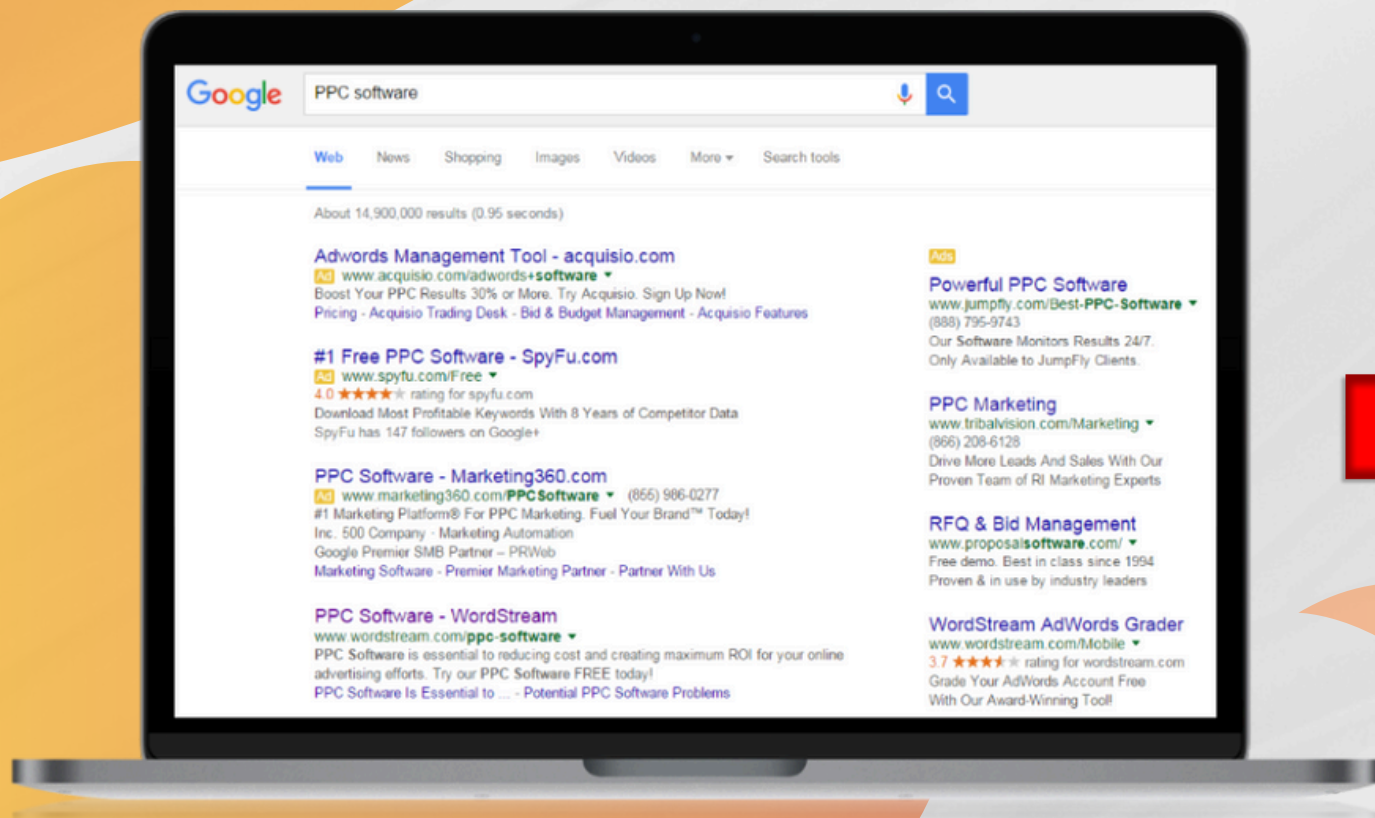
Google

PPC software

Web News Shopping Images Videos More ▾ Search tools

About 14,900,000 results (0.95 seconds)

Adwords Management Tool - acquisio.com
Ad www.acquisio.com/adwords+software ▾
Boost Your PPC Results 30% or More. Try Acquisio. Sign Up Now!
Pricing - Acquisio Trading Desk - Bid & Budget Management - Acquisio Features

#1 Free PPC Software - SpyFu.com
Ad www.spyfu.com/Free ▾
4.0 ★★★★★ rating for spyfu.com
Download Most Profitable Keywords With 8 Years of Competitor Data
SpyFu has 147 followers on Google+

PPC Software - Marketing360.com
Ad www.marketing360.com/PPCSoftware ▾ (855) 986-0277
#1 Marketing Platform® For PPC Marketing. Fuel Your Brand™ Today!
Inc. 500 Company · Marketing Automation
Google Premier SMB Partner – PRWeb
Marketing Software - Premier Marketing Partner - Partner With Us

PPC Software - WordStream
www.wordstream.com/ppc-software ▾
PPC Software is essential to reducing cost and creating maximum ROI for your online advertising efforts. Try our PPC Software FREE today!
PPC Software Is Essential to ... - Potential PPC Software Problems

Ads

Powerful PPC Software
www.jumpfly.com/Best-PPC-Software ▾
(888) 795-9743
Our Software Monitors Results 24/7.
Only Available to JumpFly Clients.

PPC Marketing
www.tribalvision.com/Marketing ▾
(866) 208-6128
Drive More Leads And Sales With Our Proven Team of RI Marketing Experts

RFQ & Bid Management
www.proposalsoftware.com/ ▾
Free demo. Best in class since 1994
Proven & in use by industry leaders

WordStream AdWords Grader
www.wordstream.com/Mobile ▾
3.7 ★★★★★ rating for wordstream.com
Grade Your AdWords Account Free
With Our Award-Winning Tool!